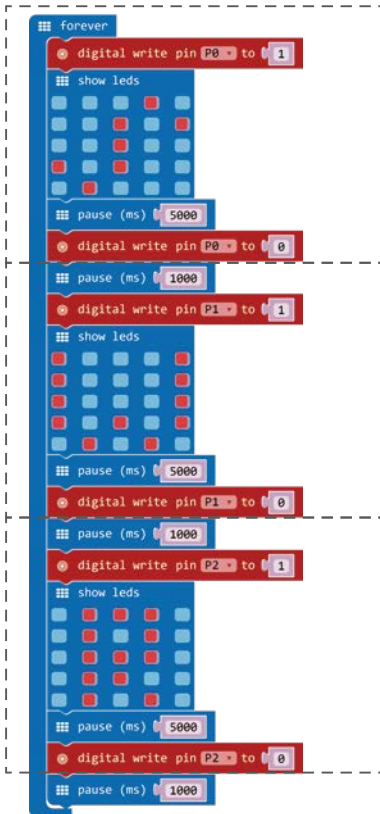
forever
digital write pin P0 to 1
show leds
pause (ms) 5000
digital write pin P0 to 0
pause (ms) 1000
digital write pin P1 to 1
show leds
pause (ms) 5000
digital write pin P1 to 0
pause (ms) 1000
digital write pin P2 to 1
show leds
pause (ms) 5000
digital write pin P2 to 0
pause (ms) 1000